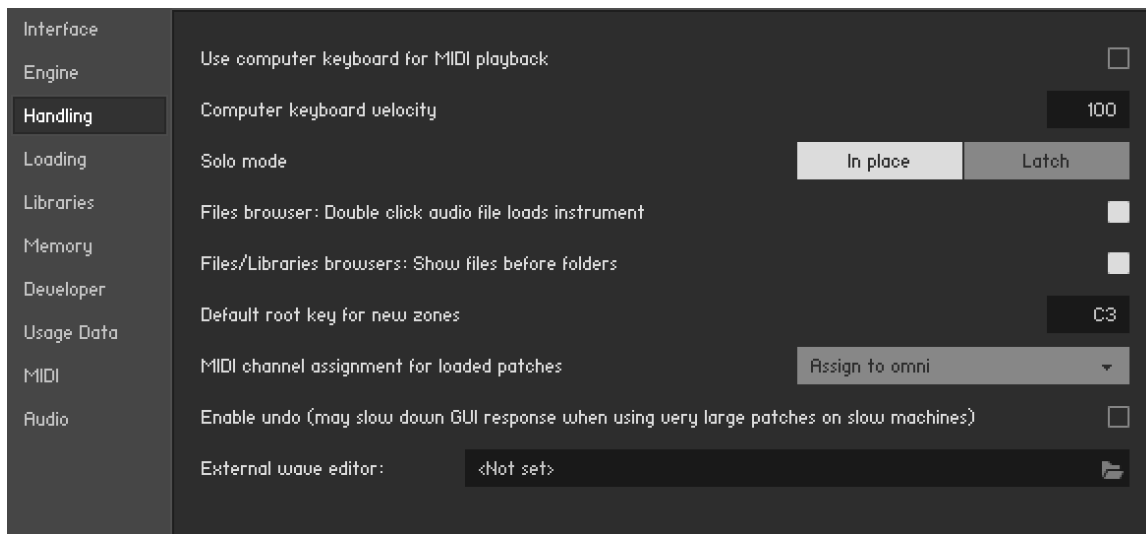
Interface
Engine
Handling
Loading
Libraries
Memory
Developer
Usage Data
MIDI
Audio

Use computer keyboard for MIDI playback

Computer keyboard velocity 100

Solo mode In place Latch

Files browser: Double click audio file loads instrument

Files/Libraries browsers: Show files before folders

Default root key for new zones C3

MIDI channel assignment for loaded patches Assign to omni

Enable undo (may slow down GUI response when using very large patches on slow machines)

External wave editor: <Not set>